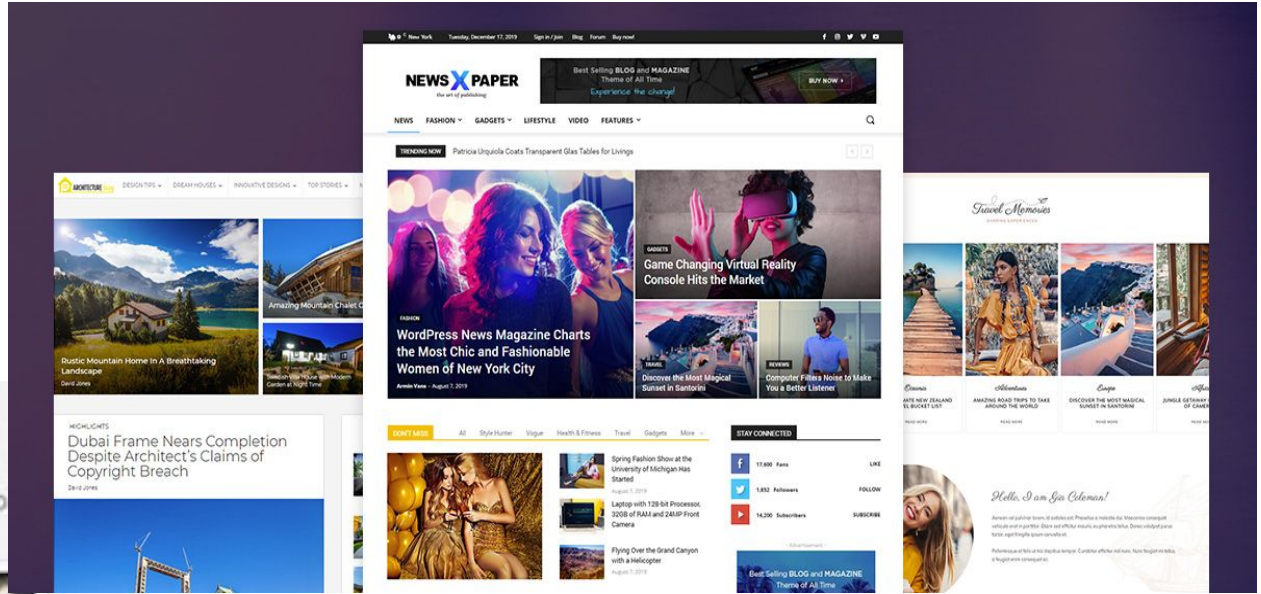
New York Tuesday, December 17, 2019 Sign in / Join Blog Forum Buy now!

NEWS X PAPER
the art of publishing

Best Selling BLOG and MAGAZINE Theme of All Time
Experience the change!
BUY NOW »

NEWS FASHION GADGETS LIFESTYLE VIDEO FEATURES

TRENDING NOW Patricia Urquiola Coats Transparent Glas Tables for Livings

FASHION
WordPress News Magazine Charts the Most Chic and Fashionable Women of New York City
Armin Vans - August 7, 2019

GADGETS
Game Changing Virtual Reality Console Hits the Market

TRAVEL
Discover the Most Magical Sunset in Santorini

REVIEWS
Computer Filters Noise to Make You a Better Listener

DON'T MISS All Style Hunter Vogue Health & Fitness Travel Gadgets More

Spring Fashion Show at the University of Michigan Has Started
August 7, 2019

Laptop with 128-bit Processor, 32GB of RAM and 24MP Front Camera
August 7, 2019

Flying Over the Grand Canyon with a Helicopter
August 7, 2019

STAY CONNECTED
17,600 Fans LIKE
1,852 Followers FOLLOW
14,200 Subscribers SUBSCRIBE

- Advertisement -
Best Selling BLOG and MAGAZINE Theme of All Time

ARCHITECTURE DESIGN TIPS DREAM HOUSES INNOVATIVE DESIGNS TOP STORIES

Amazing Mountain Chalet C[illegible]

Rustic Mountain Home In A Breathtaking Landscape
David Jones

Swedish Villa House with Modern Garden at Night Time

HIGHLIGHTS
Dubai Frame Nears Completion Despite Architect's Claims of Copyright Breach
David Jones

Travel Memories

Oceania
NEW ZEALAND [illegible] BUCKET LIST

Adventures
ROAD TRIPS TO TAKE AROUND THE WORLD

Europe
DISCOVER THE MOST MAGICAL SUNSET IN SANTORINI

Afr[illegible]
JUNGLE GETAWAY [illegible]

Hello, I am Gia Coleman!